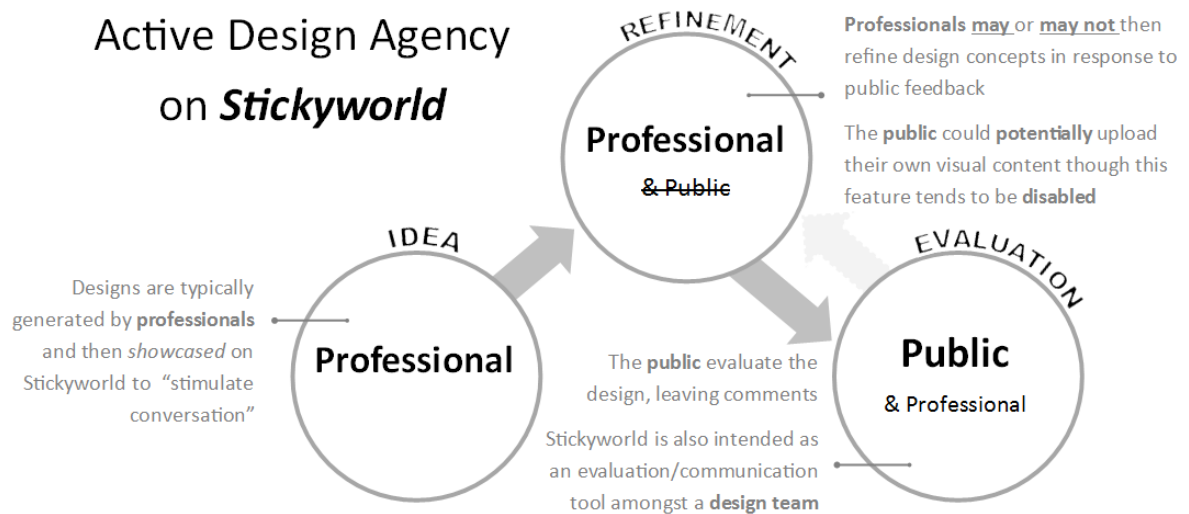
Active Design Agency on ***Stickyworld***

REFINEMENT

**Professional**

~~& Public~~

**Professionals** **may** or **may not** then refine design concepts in response to public feedback

The **public** could **potentially** upload their own visual content though this feature tends to be **disabled**

IDEA

**Professional**

Designs are typically generated by **professionals** and then *showcased* on Stickyworld to "stimulate conversation"

EVALUATION

**Public**

& Professional

The **public** evaluate the design, leaving comments

Stickyworld is also intended as an evaluation/communication tool amongst a **design team**